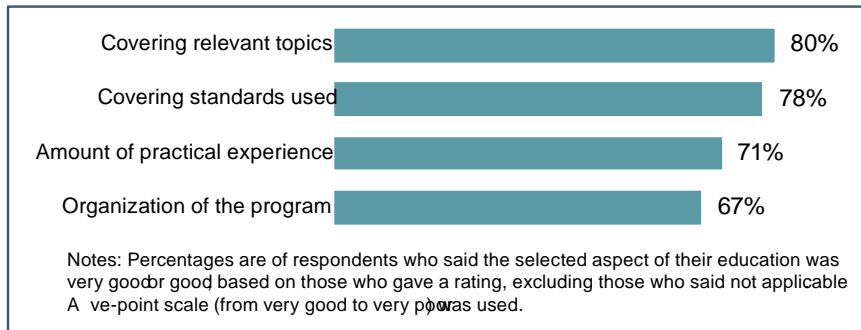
Covering relevant topics 80%

Covering standards used 78%

Amount of practical experience 71%

Organization of the program 67%

Notes: Percentages are of respondents who said the selected aspect of their education was very goodor good based on those who gave a rating, excluding those who said not applicable A ve-point scale (from very good to very poor) was used.